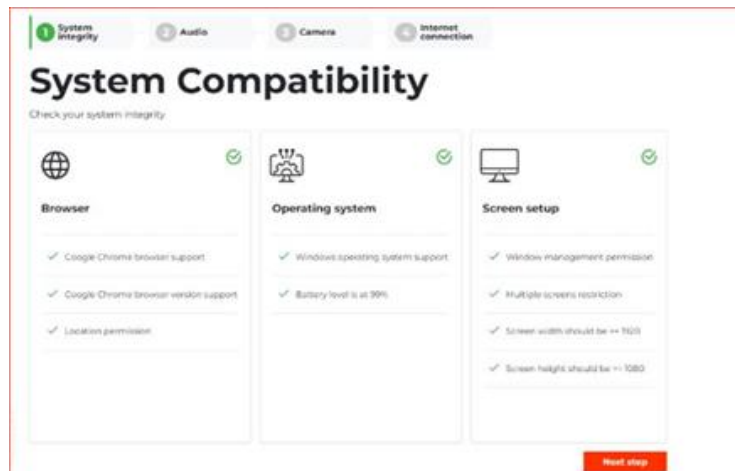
1 System integrity
2 Audio
3 Camera
4 Internet connection

System Compatibility

Check your system integrity

Browser

✓ Google Chrome browser support

✓ Google Chrome browser version support

✓ Location permission

Operating system

✓ Windows operating system support

✓ Battery level is at 99%

Screen setup

✓ Window management permission

✓ Multiple screens restriction

✓ Screen width should be >= 1920

✓ Screen height should be >= 1080

Next step